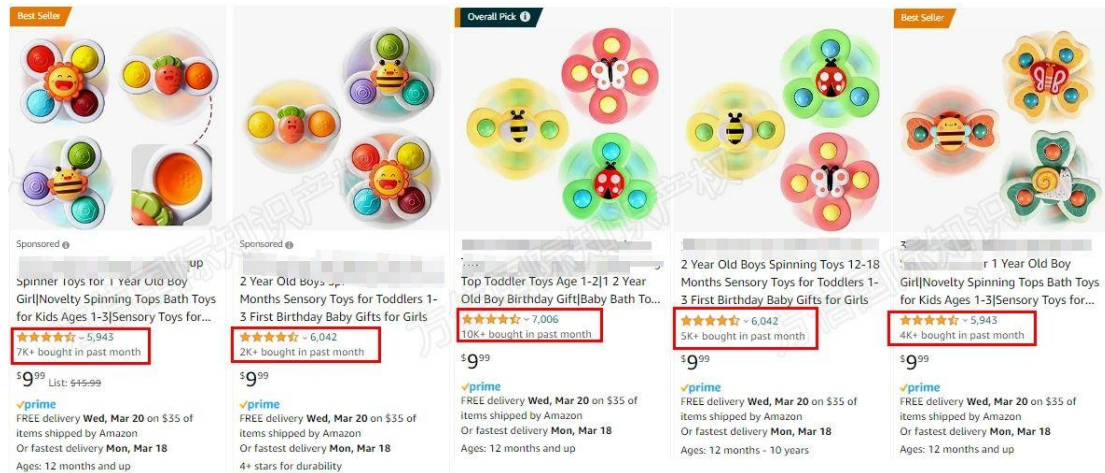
Best Seller

Sponsored
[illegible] up Spinner Toys for 1 Year Old Boy Girl|Novelty Spinning Tops Bath Toys for Kids Ages 1-3|Sensory Toys for...
5,943
7K+ bought in past month
$9^{99}$ List: $15.99
prime
FREE delivery Wed, Mar 20 on $35 of items shipped by Amazon
Or fastest delivery Mon, Mar 18
Ages: 12 months and up

Sponsored
2 Year Old Boys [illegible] Months Sensory Toys for Toddlers 1-3 First Birthday Baby Gifts for Girls
6,042
2K+ bought in past month
$9^{99}$
prime
FREE delivery Wed, Mar 20 on $35 of items shipped by Amazon
Or fastest delivery Mon, Mar 18
4+ stars for durability

Overall Pick
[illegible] Top Toddler Toys Age 1-2|1 2 Year Old Boy Birthday Gift|Baby Bath To...
7,006
10K+ bought in past month
$9^{99}$
prime
FREE delivery Wed, Mar 20 on $35 of items shipped by Amazon
Or fastest delivery Mon, Mar 18
Ages: 12 months and up

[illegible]
2 Year Old Boys Spinning Toys 12-18 Months Sensory Toys for Toddlers 1-3 First Birthday Baby Gifts for Girls
6,042
5K+ bought in past month
$9^{99}$
prime
FREE delivery Wed, Mar 20 on $35 of items shipped by Amazon
Or fastest delivery Mon, Mar 18
Ages: 12 months - 10 years

Best Seller
3 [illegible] r 1 Year Old Boy Girl|Novelty Spinning Tops Bath Toys for Kids Ages 1-3|Sensory Toys for...
5,943
4K+ bought in past month
$9^{99}$
prime
FREE delivery Wed, Mar 20 on $35 of items shipped by Amazon
Or fastest delivery Mon, Mar 18
Ages: 12 months and up